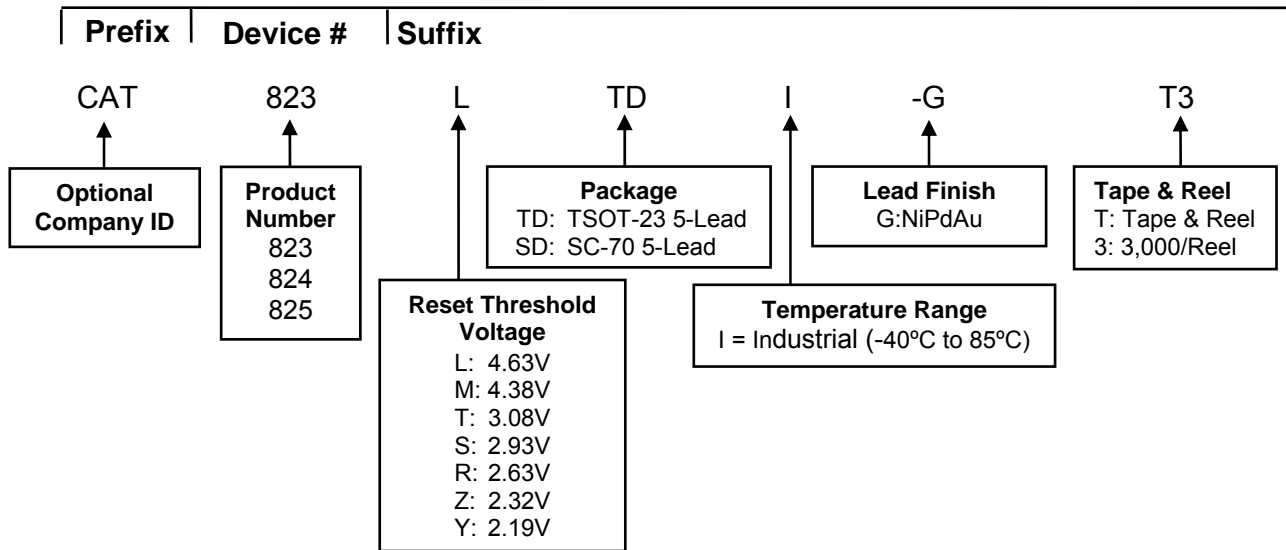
Prefix | Device # | Suffix

CAT 823 L TD I -G T3

Optional Company ID

Product Number
823
824
825

Reset Threshold Voltage
L: 4.63V
M: 4.38V
T: 3.08V
S: 2.93V
R: 2.63V
Z: 2.32V
Y: 2.19V

Package
TD: TSOT-23 5-Lead
SD: SC-70 5-Lead

Temperature Range
I = Industrial (-40ºC to 85ºC)

Lead Finish
G:NiPdAu

Tape & Reel
T: Tape & Reel
3: 3,000/Reel